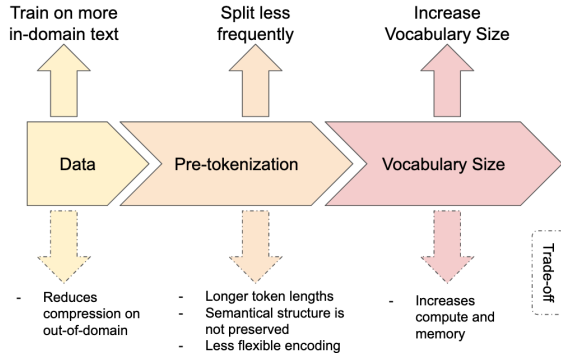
Train on more in-domain text

Split less frequently

Increase Vocabulary Size

Data

Pre-tokenization

Vocabulary Size

- Reduces compression on out-of-domain

- Longer token lengths
- Semantical structure is not preserved
- Less flexible encoding

- Increases compute and memory

Trade-off